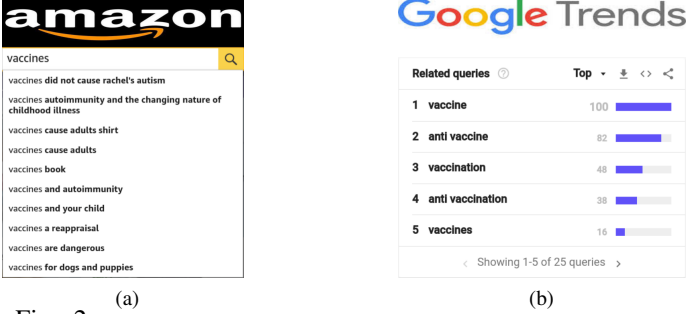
amazon

vaccines

vaccines did not cause rachel's autism

vaccines autoimmunity and the changing nature of childhood illness

vaccines cause adults shirt

vaccines cause adults

vaccines book

vaccines and autoimmunity

vaccines and your child

vaccines a reappraisal

vaccines are dangerous

vaccines for dogs and puppies

(a)

Google Trends

Related queries

Top

| | | |
|---|---|---|
| 1 | vaccine | 100 |
| 2 | anti vaccine | 82 |
| 3 | vaccination | 48 |
| 4 | anti vaccination | 38 |
| 5 | vaccines | 16 |

‹ Showing 1-5 of 25 queries ›

(b)

Fig. 2